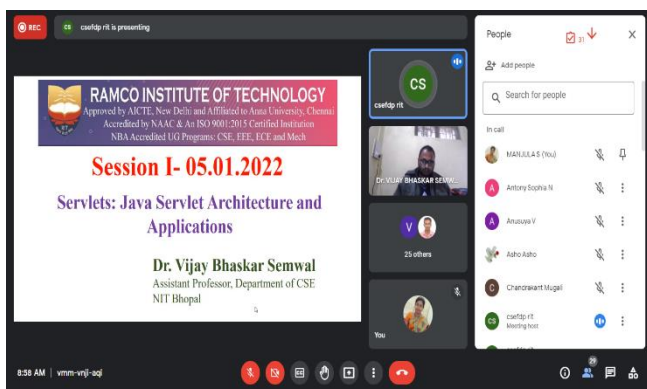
REC

CS csefdp rit is presenting

RAMCO INSTITUTE OF TECHNOLOGY

Approved by AICTE, New Delhi and Affiliated to Anna University, Chennai

Accredited by NAAC & An ISO 9001:2015 Certified Institution

NBA Accredited UG Programs: CSE, EEE, ECE and Mech

Session I- 05.01.2022

Servlets: Java Servlet Architecture and Applications

Dr. Vijay Bhaskar Semwal

Assistant Professor, Department of CSE

NIT Bhopal

CS

csefdp rit

Dr. VIJAY BHASKAR SEMWA...

V

25 others

You

People

31

Add people

Search for people

In call

MANJULA S (You)

A Antony Sophia N

A Anusuya V

Asho Asho

C Chandrakant Mugali

CS csefdp rit

Meeting host

8:58 AM | vmm-vnjl-aqi

29